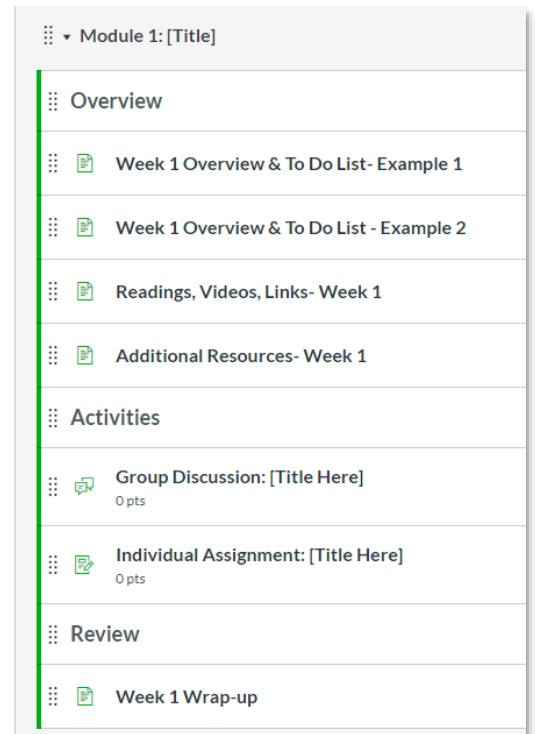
Module 1: [Title]

Overview

Week 1 Overview & To Do List- Example 1

Week 1 Overview & To Do List - Example 2

Readings, Videos, Links- Week 1

Additional Resources- Week 1

Activities

Group Discussion: [Title Here]
0 pts

Individual Assignment: [Title Here]
0 pts

Review

Week 1 Wrap-up